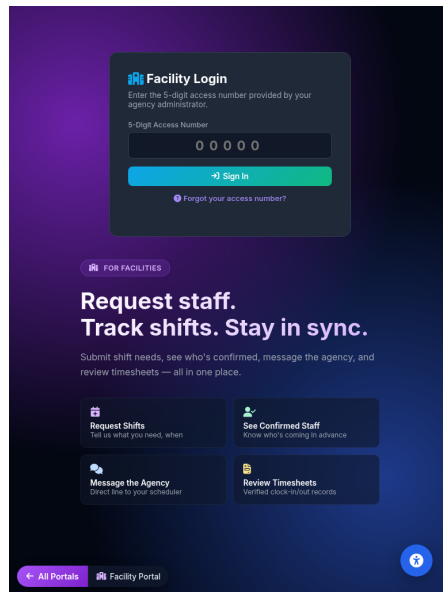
Facility Login

Enter the 5-digit access number provided by your agency administrator.

5-Digit Access Number

0 0 0 0 0

Sign In

Forgot your access number?

FOR FACILITIES

Request staff.
Track shifts. Stay in sync.

Submit shift needs, see who's confirmed, message the agency, and review timesheets — all in one place.

Request Shifts
Tell us what you need, when

See Confirmed Staff
Know who's coming in advance

Message the Agency
Direct line to your scheduler

Review Timesheets
Verified clock-in/out records

All Portals

Facility Portal